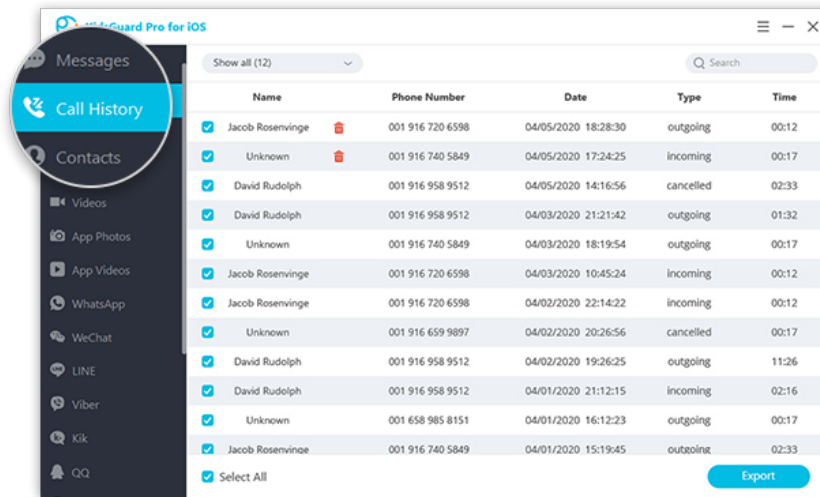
KidsGuard Pro for iOS

Messages
Call History
Contacts
Videos
App Photos
App Videos
WhatsApp
WeChat
LINE
Viber
Kik
QQ

Show all (12)

Search

| Name | Phone Number | Date | Type | Time |
|---|---|---|---|---|
| Jacob Rosenvinge | 001 916 720 6598 | 04/05/2020 18:28:30 | outgoing | 00:12 |
| Unknown | 001 916 740 5849 | 04/05/2020 17:24:25 | incoming | 00:17 |
| David Rudolph | 001 916 958 9512 | 04/05/2020 14:16:56 | cancelled | 02:33 |
| David Rudolph | 001 916 958 9512 | 04/03/2020 21:21:42 | outgoing | 01:32 |
| Unknown | 001 916 740 5849 | 04/03/2020 18:19:54 | outgoing | 00:17 |
| Jacob Rosenvinge | 001 916 720 6598 | 04/03/2020 10:45:24 | incoming | 00:12 |
| Jacob Rosenvinge | 001 916 720 6598 | 04/02/2020 22:14:22 | incoming | 00:12 |
| Unknown | 001 916 659 9897 | 04/02/2020 20:26:56 | cancelled | 00:17 |
| David Rudolph | 001 916 958 9512 | 04/02/2020 19:26:25 | outgoing | 11:26 |
| David Rudolph | 001 916 958 9512 | 04/01/2020 21:12:15 | incoming | 02:16 |
| Unknown | 001 658 985 8151 | 04/01/2020 16:12:23 | outgoing | 00:17 |
| Jacob Rosenvinge | 001 916 740 5849 | 04/01/2020 15:19:45 | outgoing | 02:33 |

Select All

Export